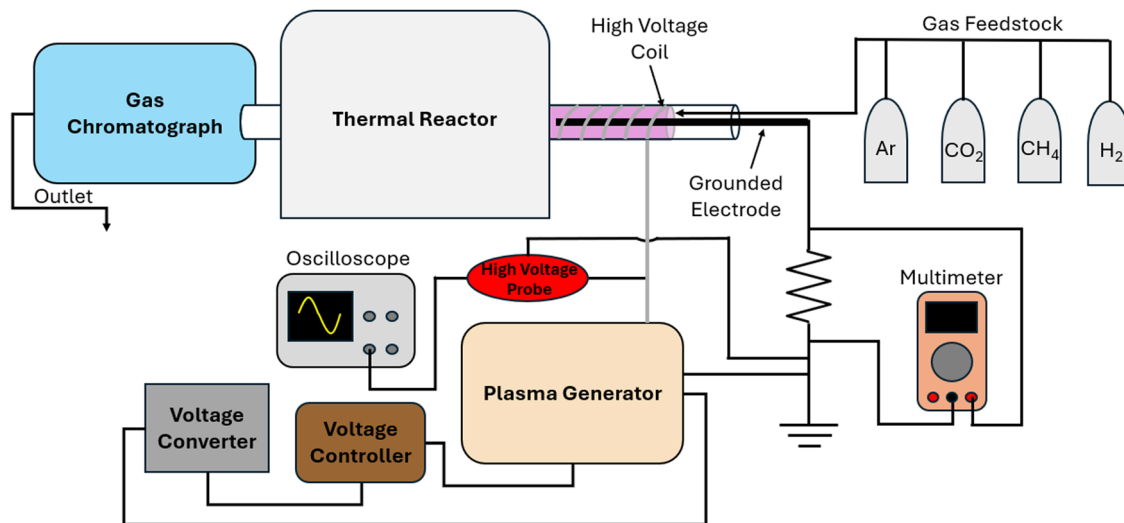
High Voltage Coil

Gas Feedstock

Gas Chromatograph

Thermal Reactor

Ar

$CO_2$

$CH_4$

$H_2$

Outlet

Grounded Electrode

Oscilloscope

High Voltage Probe

Multimeter

Plasma Generator

Voltage Converter

Voltage Controller